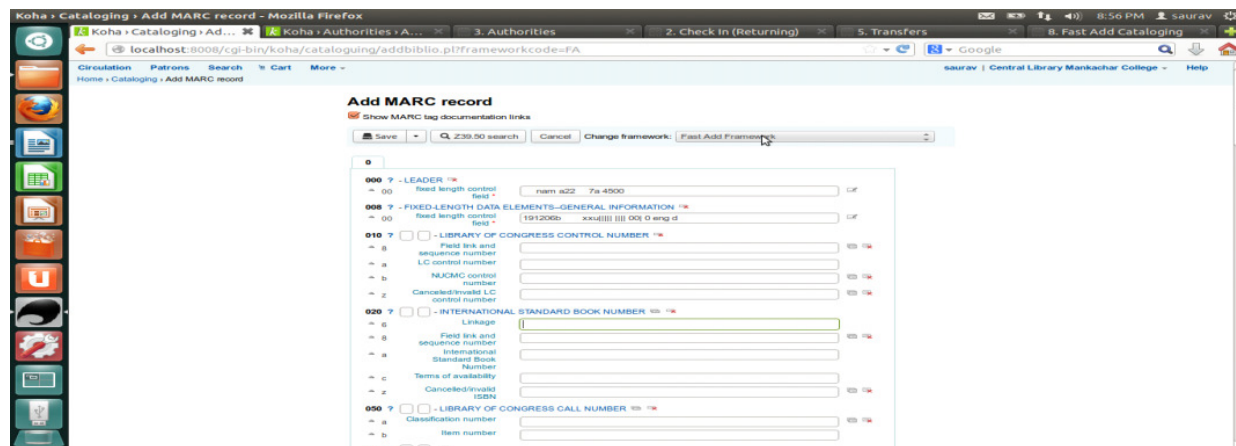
Koha › Cataloging › Add MARC record - Mozilla Firefox

8:56 PM saurav

Koha › Cataloging › Ad... Koha › Authorities › A... 3. Authorities 2. Check In (Returning) 5. Transfers 8. Fast Add Cataloging

localhost:8008/cgi-bin/koha/cataloguing/addbiblio.pl?frameworkcode=FA

Google

Circulation Patrons Search Cart More

saurav | Central Library Mankachar College Help

Home › Cataloging › Add MARC record

Add MARC record

Show MARC tag documentation links

Save Z39.50 search Cancel Change framework: Fast Add Framework

0

000 ? - LEADER
00 fixed length control field * nam a22 7a 4500

008 ? - FIXED-LENGTH DATA ELEMENTS--GENERAL INFORMATION
00 fixed length control field * 191206b xxu||||| |||| 00| 0 eng d

010 ? - LIBRARY OF CONGRESS CONTROL NUMBER
8 Field link and sequence number
a LC control number
b NUCMC control number
z Canceled/invalid LC control number

020 ? - INTERNATIONAL STANDARD BOOK NUMBER
6 Linkage
8 Field link and sequence number
a International Standard Book Number
c Terms of availability
z Cancelled/invalid ISBN

050 ? - LIBRARY OF CONGRESS CALL NUMBER
a Classification number
b Item number